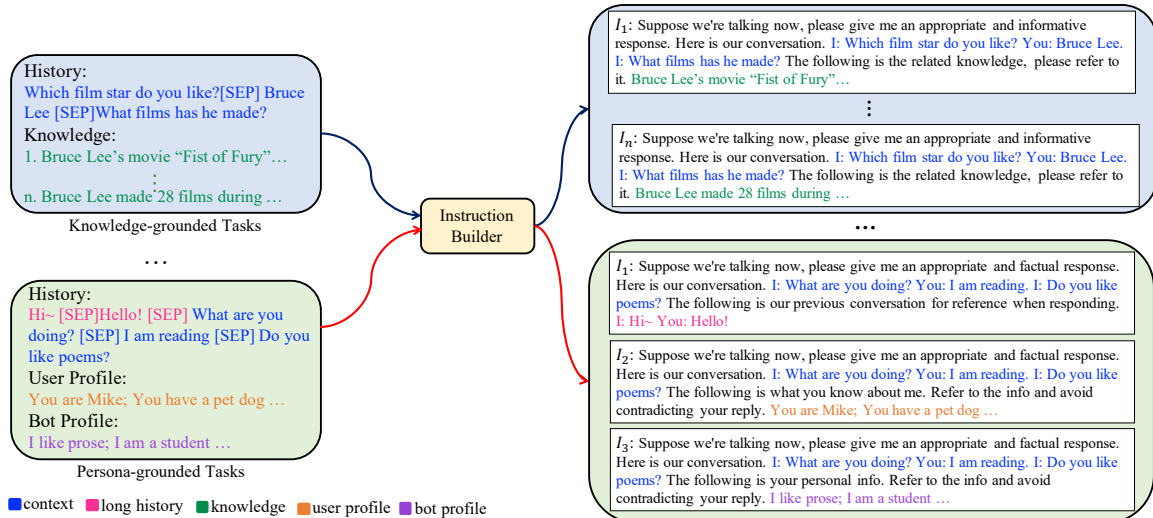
History:
Which film star do you like?[SEP] Bruce Lee [SEP]What films has he made?
Knowledge:
1. Bruce Lee's movie "Fist of Fury"…
⋮
n. Bruce Lee made 28 films during …

Knowledge-grounded Tasks

…

History:
Hi~ [SEP]Hello! [SEP] What are you doing? [SEP] I am reading [SEP] Do you like poems?
User Profile:
You are Mike; You have a pet dog …
Bot Profile:
I like prose; I am a student …

Persona-grounded Tasks

context long history knowledge user profile bot profile

Instruction Builder

$I_1$: Suppose we're talking now, please give me an appropriate and informative response. Here is our conversation. I: Which film star do you like? You: Bruce Lee. I: What films has he made? The following is the related knowledge, please refer to it. Bruce Lee's movie "Fist of Fury"…

⋮

$I_n$: Suppose we're talking now, please give me an appropriate and informative response. Here is our conversation. I: Which film star do you like? You: Bruce Lee. I: What films has he made? The following is the related knowledge, please refer to it. Bruce Lee made 28 films during …

…

$I_1$: Suppose we're talking now, please give me an appropriate and factual response. Here is our conversation. I: What are you doing? You: I am reading. I: Do you like poems? The following is our previous conversation for reference when responding. I: Hi~ You: Hello!

$I_2$: Suppose we're talking now, please give me an appropriate and factual response. Here is our conversation. I: What are you doing? You: I am reading. I: Do you like poems? The following is what you know about me. Refer to the info and avoid contradicting your reply. You are Mike; You have a pet dog …

$I_3$: Suppose we're talking now, please give me an appropriate and factual response. Here is our conversation. I: What are you doing? You: I am reading. I: Do you like poems? The following is your personal info. Refer to the info and avoid contradicting your reply. I like prose; I am a student …